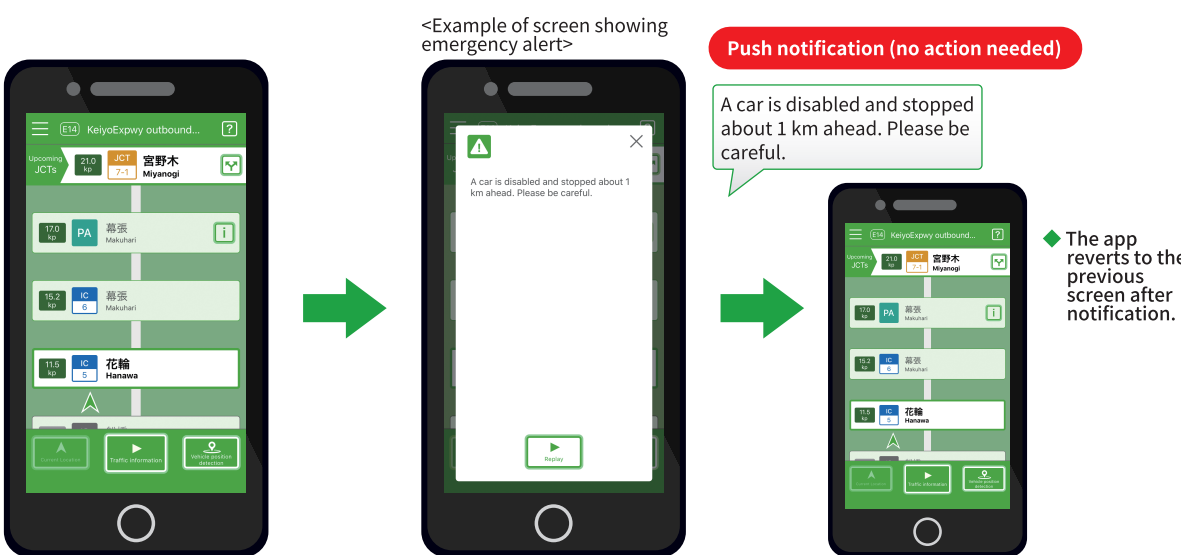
E14 KeiyoExpwy outbound... ?

Upcoming JCTs 21.0 kp JCT 7-1 宮野木 Miyanogi

17.0 kp PA 幕張 Makuhari i

15.2 kp IC 6 幕張 Makuhari

11.5 kp IC 5 花輪 Hanawa

Current position
Traffic information
Vehicle position detection

<Example of screen showing emergency alert>

A car is disabled and stopped about 1 km ahead. Please be careful.

Replay

Push notification (no action needed)

A car is disabled and stopped about 1 km ahead. Please be careful.

E14 KeiyoExpwy outbound... ?

Upcoming JCTs 21.0 kp JCT 7-1 宮野木 Miyanogi

17.0 kp PA 幕張 Makuhari i

15.2 kp IC 6 幕張 Makuhari

11.5 kp IC 5 花輪 Hanawa

Current position
Traffic information
Vehicle position detection

◆ The app reverts to the previous screen after notification.